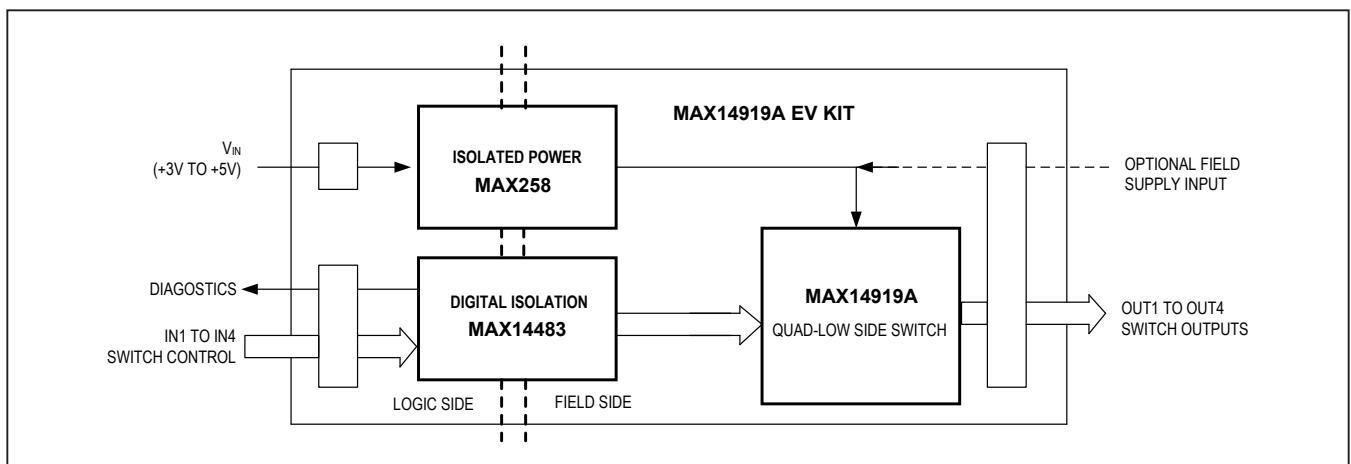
MAX14919A EV KIT

$V_{IN}$
(+3V TO +5V)

ISOLATED POWER
MAX258

OPTIONAL FIELD
SUPPLY INPUT

DIAGOSTICS

IN1 TO IN4
SWITCH CONTROL

DIGITAL ISOLATION
MAX14483

MAX14919A
QUAD-LOW SIDE SWITCH

OUT1 TO OUT4
SWITCH OUTPUTS

LOGIC SIDE

FIELD SIDE